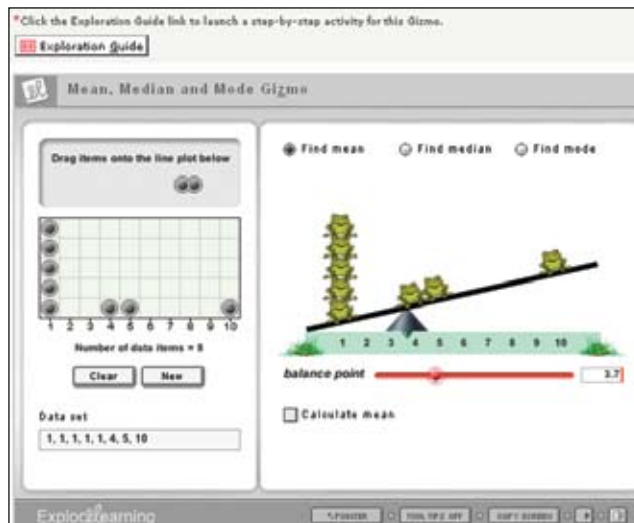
*Click the Exploration Guide link to launch a step-by-step activity for this Gizmo.

Exploration Guide

Mean, Median and Mode Gizmo

Drag items onto the line plot below

1 2 3 4 5 6 7 8 9 10

Number of data items = 8

Clear New

Data set

1, 1, 1, 1, 1, 4, 5, 10

Find mean Find median Find mode

1 2 3 4 5 6 7 8 9 10

balance point 3.7

Calculate mean

ExploreLearning

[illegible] TOOL TIPS OFF COPY SCREEN